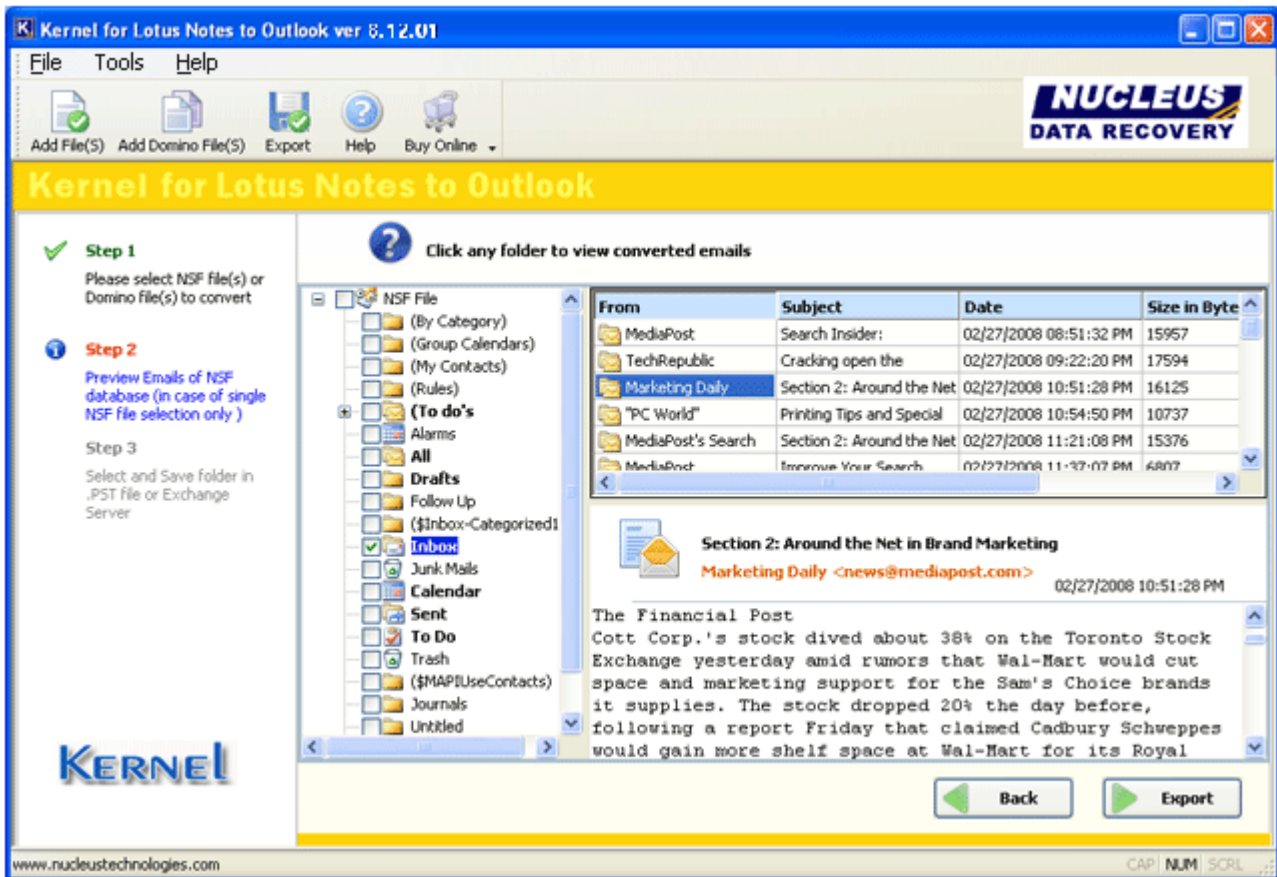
Kernel for Lotus Notes to Outlook ver 8.12.01

File Tools Help

Add File(S) Add Domino File(S) Export Help Buy Online

NUCLEUS DATA RECOVERY

Kernel for Lotus Notes to Outlook

Step 1
Please select NSF file(s) or Domino file(s) to convert

Step 2
Preview Emails of NSF database (in case of single NSF file selection only )

Step 3
Select and Save folder in .PST file or Exchange Server

KERNEL

Click any folder to view converted emails

NSF File
(By Category)
(Group Calendars)
(My Contacts)
(Rules)
(To do's
Alarms
All
Drafts
Follow Up
($Inbox-Categorized1
Inbox
Junk Mails
Calendar
Sent
To Do
Trash
($MAPIUseContacts)
Journals
Untitled

| From | Subject | Date | Size in Byte |
|---|---|---|---|
| MediaPost | Search Insider: | 02/27/2008 08:51:32 PM | 15957 |
| TechRepublic | Cracking open the | 02/27/2008 09:22:20 PM | 17594 |
| Marketing Daily | Section 2: Around the Net | 02/27/2008 10:51:28 PM | 16125 |
| "PC World" | Printing Tips and Special | 02/27/2008 10:54:50 PM | 10737 |
| MediaPost's Search | Section 2: Around the Net | 02/27/2008 11:21:08 PM | 15376 |
| MediaPost | Improve Your Search | 02/27/2008 11:37:07 PM | 6807 |

Section 2: Around the Net in Brand Marketing
Marketing Daily <news@mediapost.com>
02/27/2008 10:51:28 PM

The Financial Post
Cott Corp.'s stock dived about 38% on the Toronto Stock Exchange yesterday amid rumors that Wal-Mart would cut space and marketing support for the Sam's Choice brands it supplies. The stock dropped 20% the day before, following a report Friday that claimed Cadbury Schweppes would gain more shelf space at Wal-Mart for its Royal

Back
Export

www.nucleustechnologies.com
CAP NUM SCRL